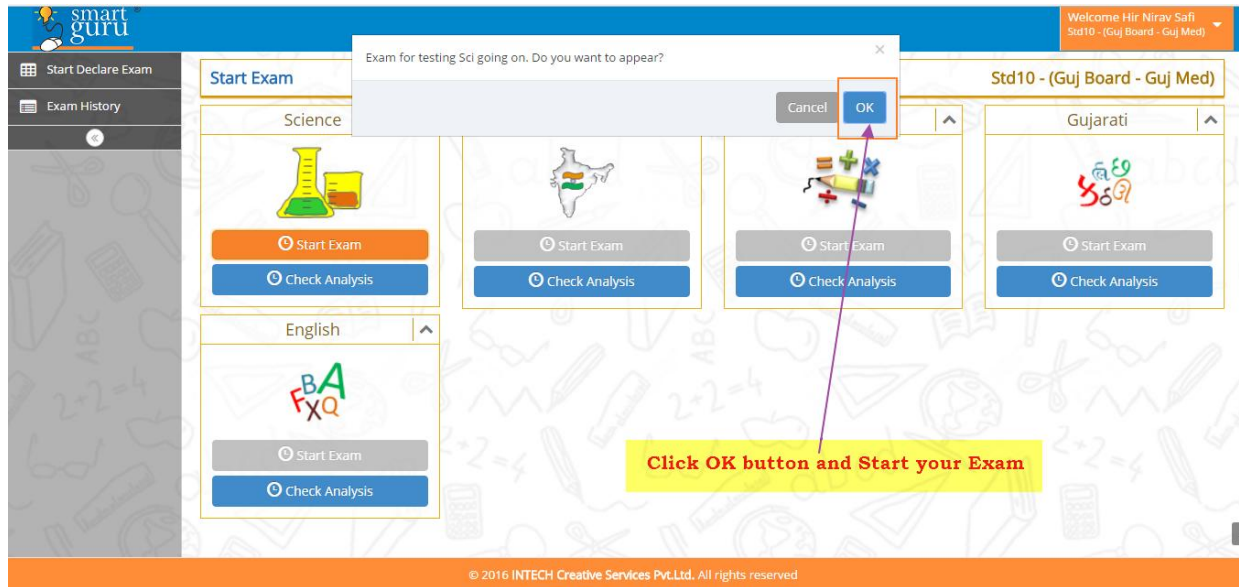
smart guru

Welcome Hir Nirav Safi
Std10 - (Guj Board - Guj Med)

Start Declare Exam

Exam History

Start Exam

Exam for testing Sci going on. Do you want to appear?

×

Cancel

OK

Std10 - (Guj Board - Guj Med)

Science

Gujarati

Start Exam

Check Analysis

Start Exam

Check Analysis

Start Exam

Check Analysis

Start Exam

Check Analysis

English

Start Exam

Check Analysis

Click OK button and Start your Exam

© 2016 INTECH Creative Services Pvt.Ltd. All rights reserved